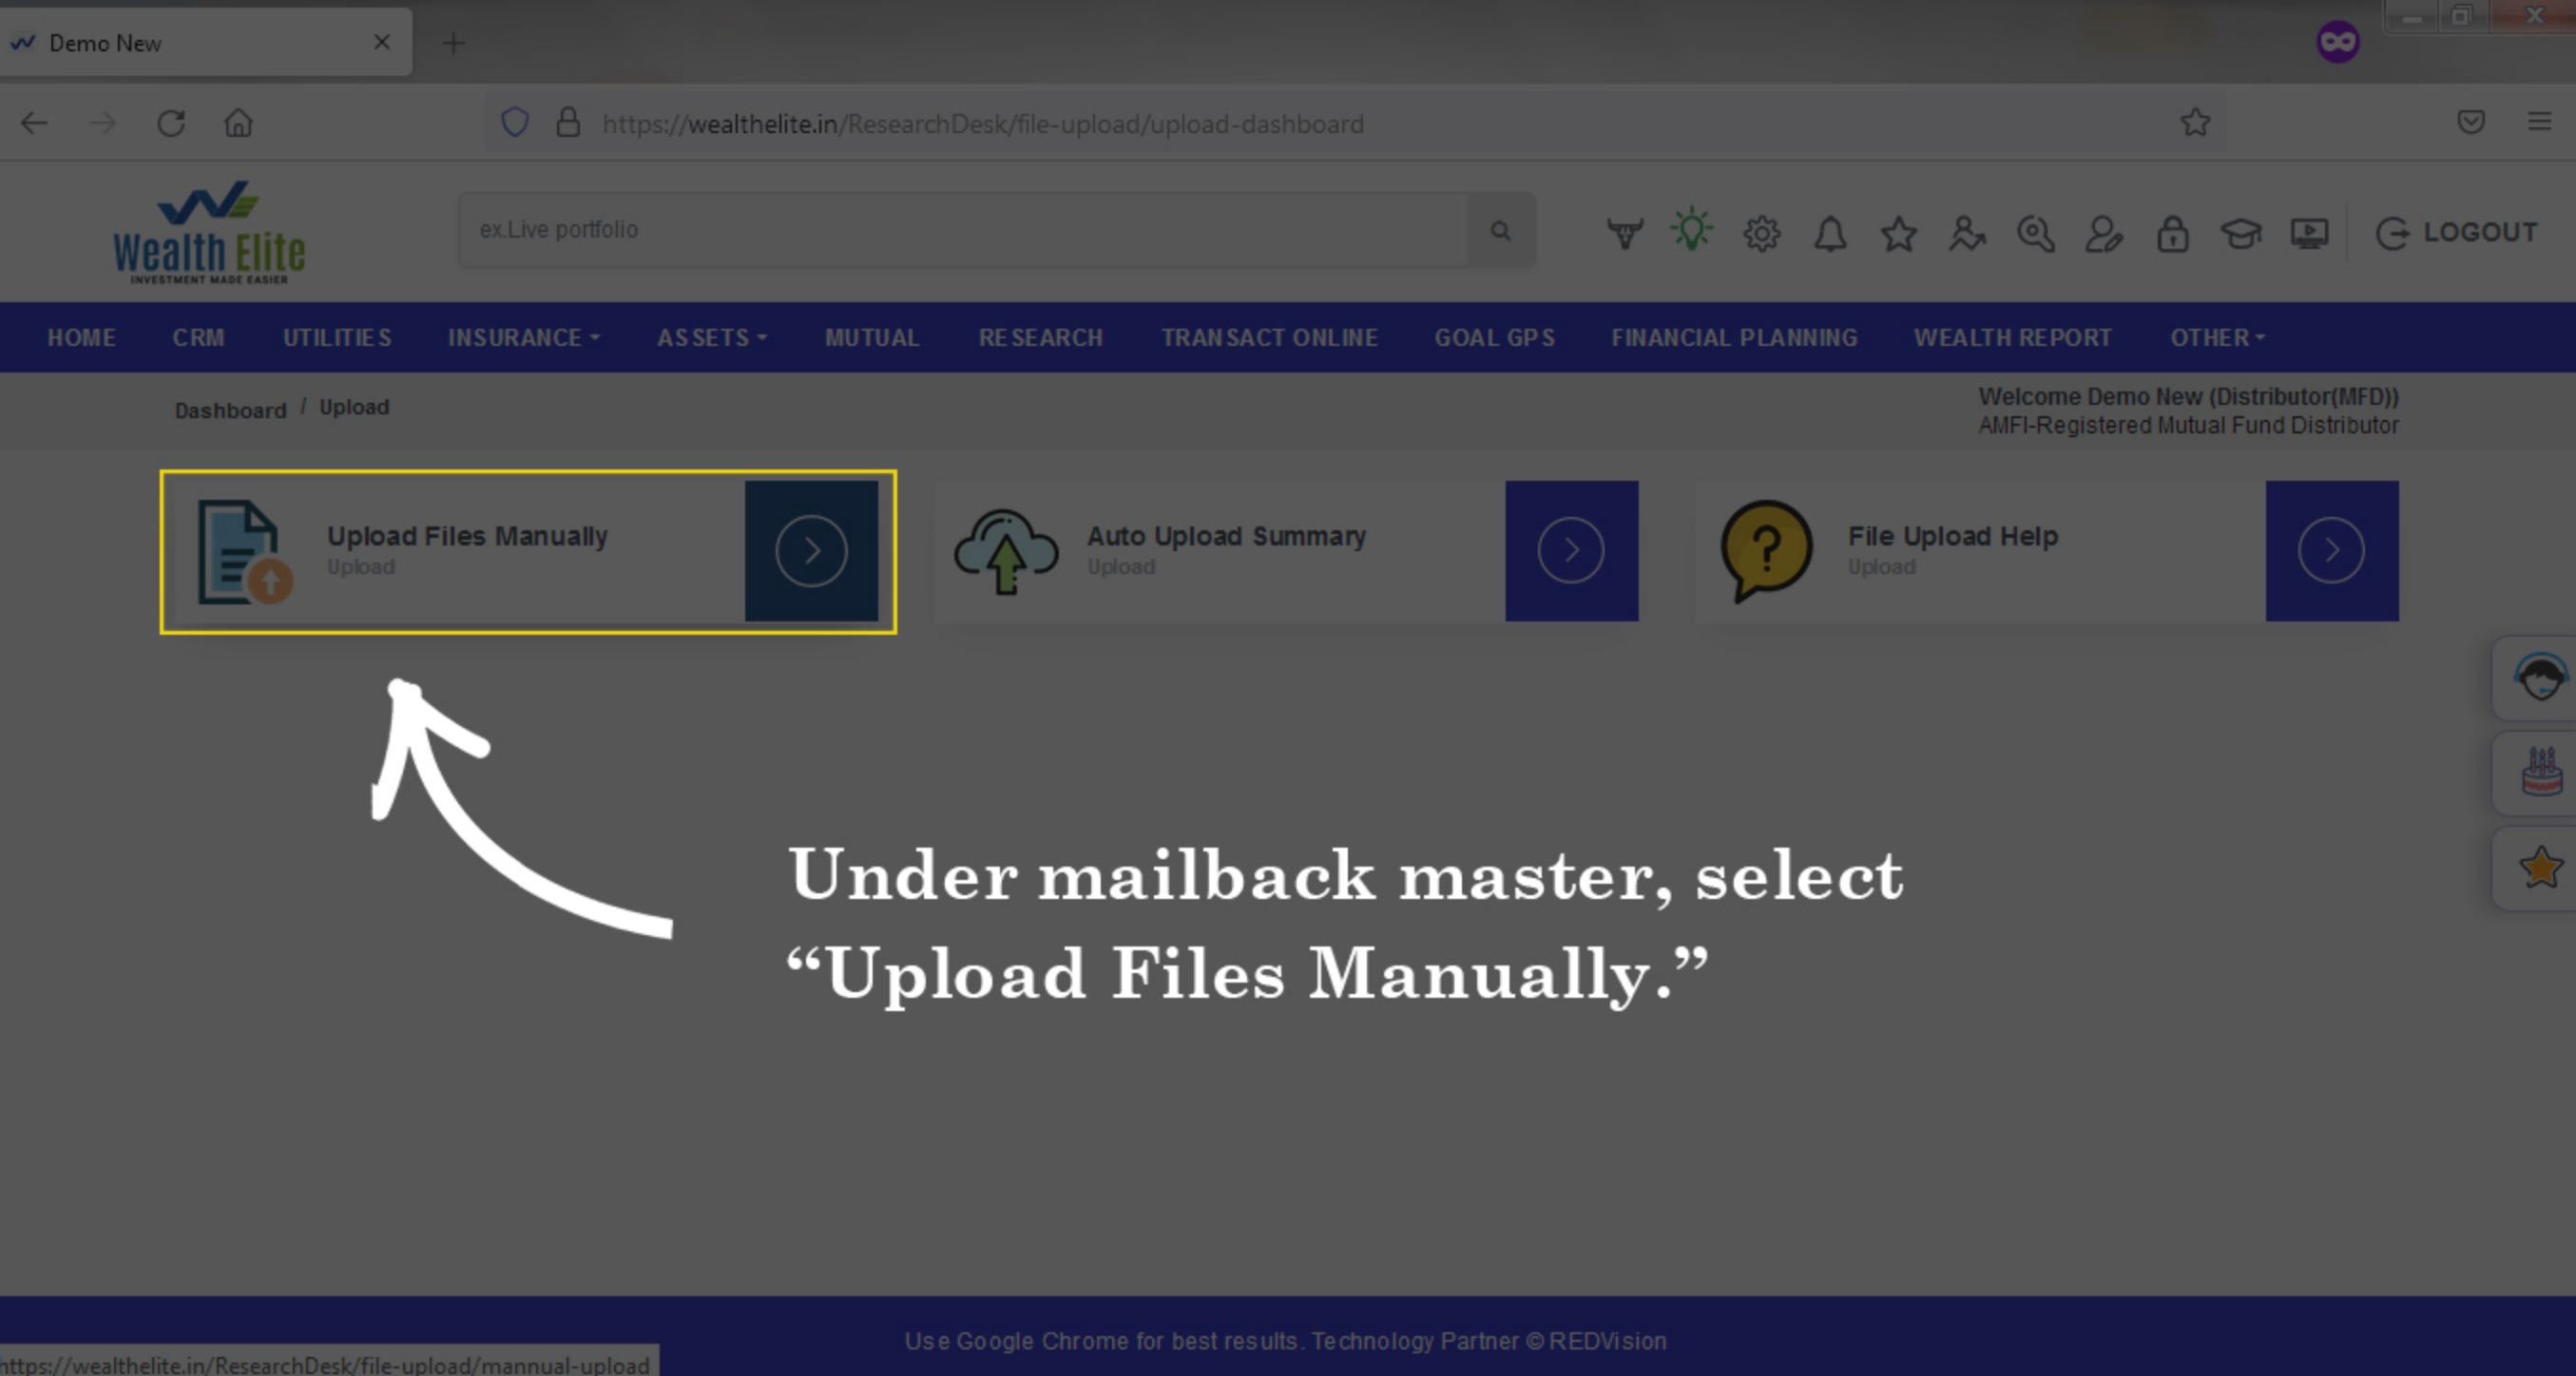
Demo New

https://wealthelite.in/ResearchDesk/file-upload/upload-dashboard

Wealth Elite
INVESTMENT MADE EASIER

ex.Live portfolio

LOGOUT

HOME CRM UTILITIES INSURANCE ASSETS MUTUAL RESEARCH TRANSACT ONLINE GOAL GPS FINANCIAL PLANNING WEALTH REPORT OTHER

Dashboard / Upload

Welcome Demo New (Distributor(MFD))
AMFI-Registered Mutual Fund Distributor

Upload Files Manually
Upload

Auto Upload Summary
Upload

File Upload Help
Upload

Under mailback master, select “Upload Files Manually.”

Use Google Chrome for best results. Technology Partner © REDVision

https://wealthelite.in/ResearchDesk/file-upload/mannual-upload